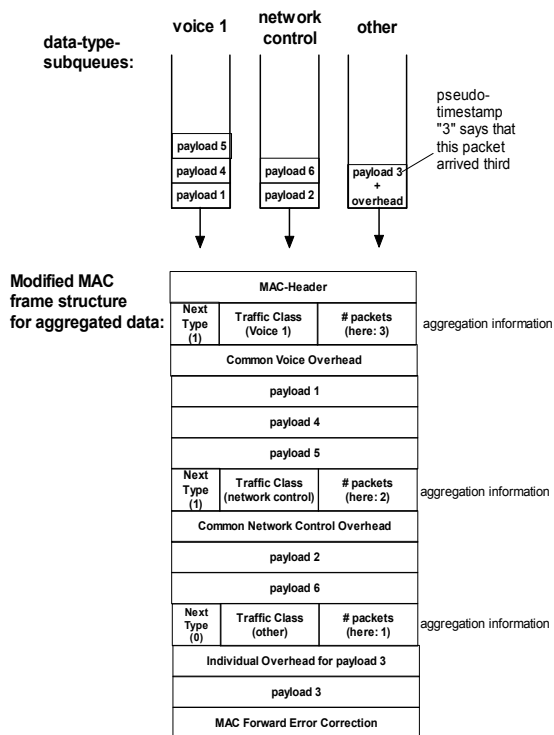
data-type-subqueues:

voice 1

network control

other

payload 5
payload 4
payload 1

payload 6
payload 2

payload 3 + overhead

pseudo-timestamp "3" says that this packet arrived third

Modified MAC frame structure for aggregated data:

MAC-Header

| Next Type (1) | Traffic Class (Voice 1) | # packets (here: 3) |
|---|---|---|

aggregation information

Common Voice Overhead

payload 1

payload 4

payload 5

| Next Type (1) | Traffic Class (network control) | # packets (here: 2) |
|---|---|---|

aggregation information

Common Network Control Overhead

payload 2

payload 6

| Next Type (0) | Traffic Class (other) | # packets (here: 1) |
|---|---|---|

aggregation information

Individual Overhead for payload 3

payload 3

MAC Forward Error Correction